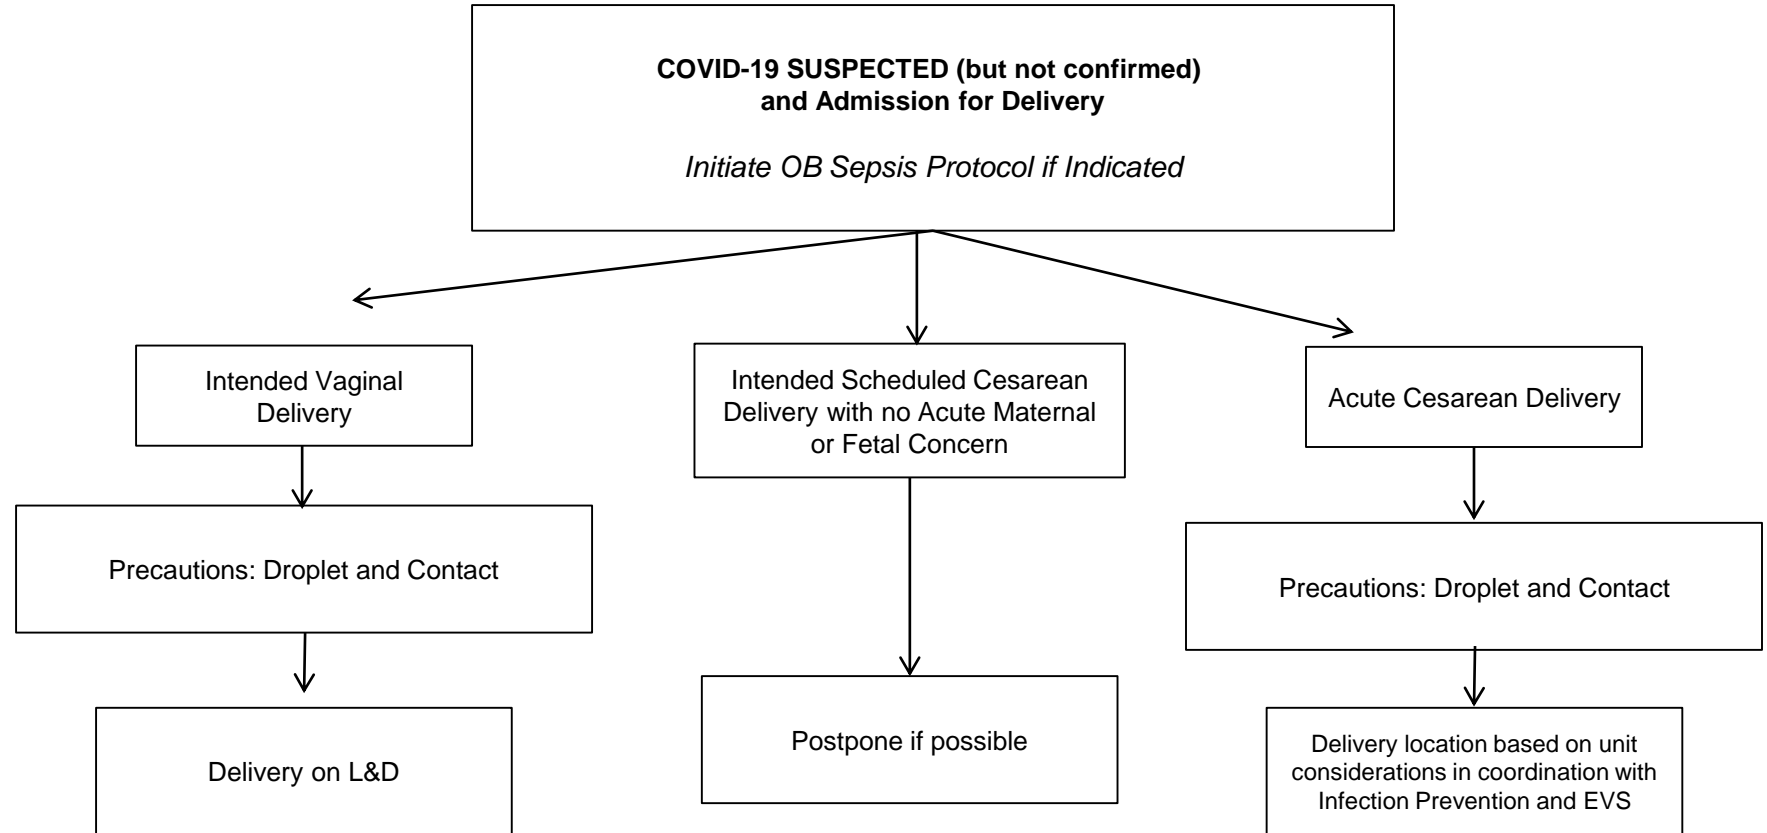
COVID-19 SUSPECTED (but not confirmed) and Admission for Delivery

Initiate OB Sepsis Protocol if Indicated

Intended Vaginal Delivery

Precautions: Droplet and Contact

Delivery on L&D

Intended Scheduled Cesarean Delivery with no Acute Maternal or Fetal Concern

Postpone if possible

Acute Cesarean Delivery

Precautions: Droplet and Contact

Delivery location based on unit considerations in coordination with Infection Prevention and EVS